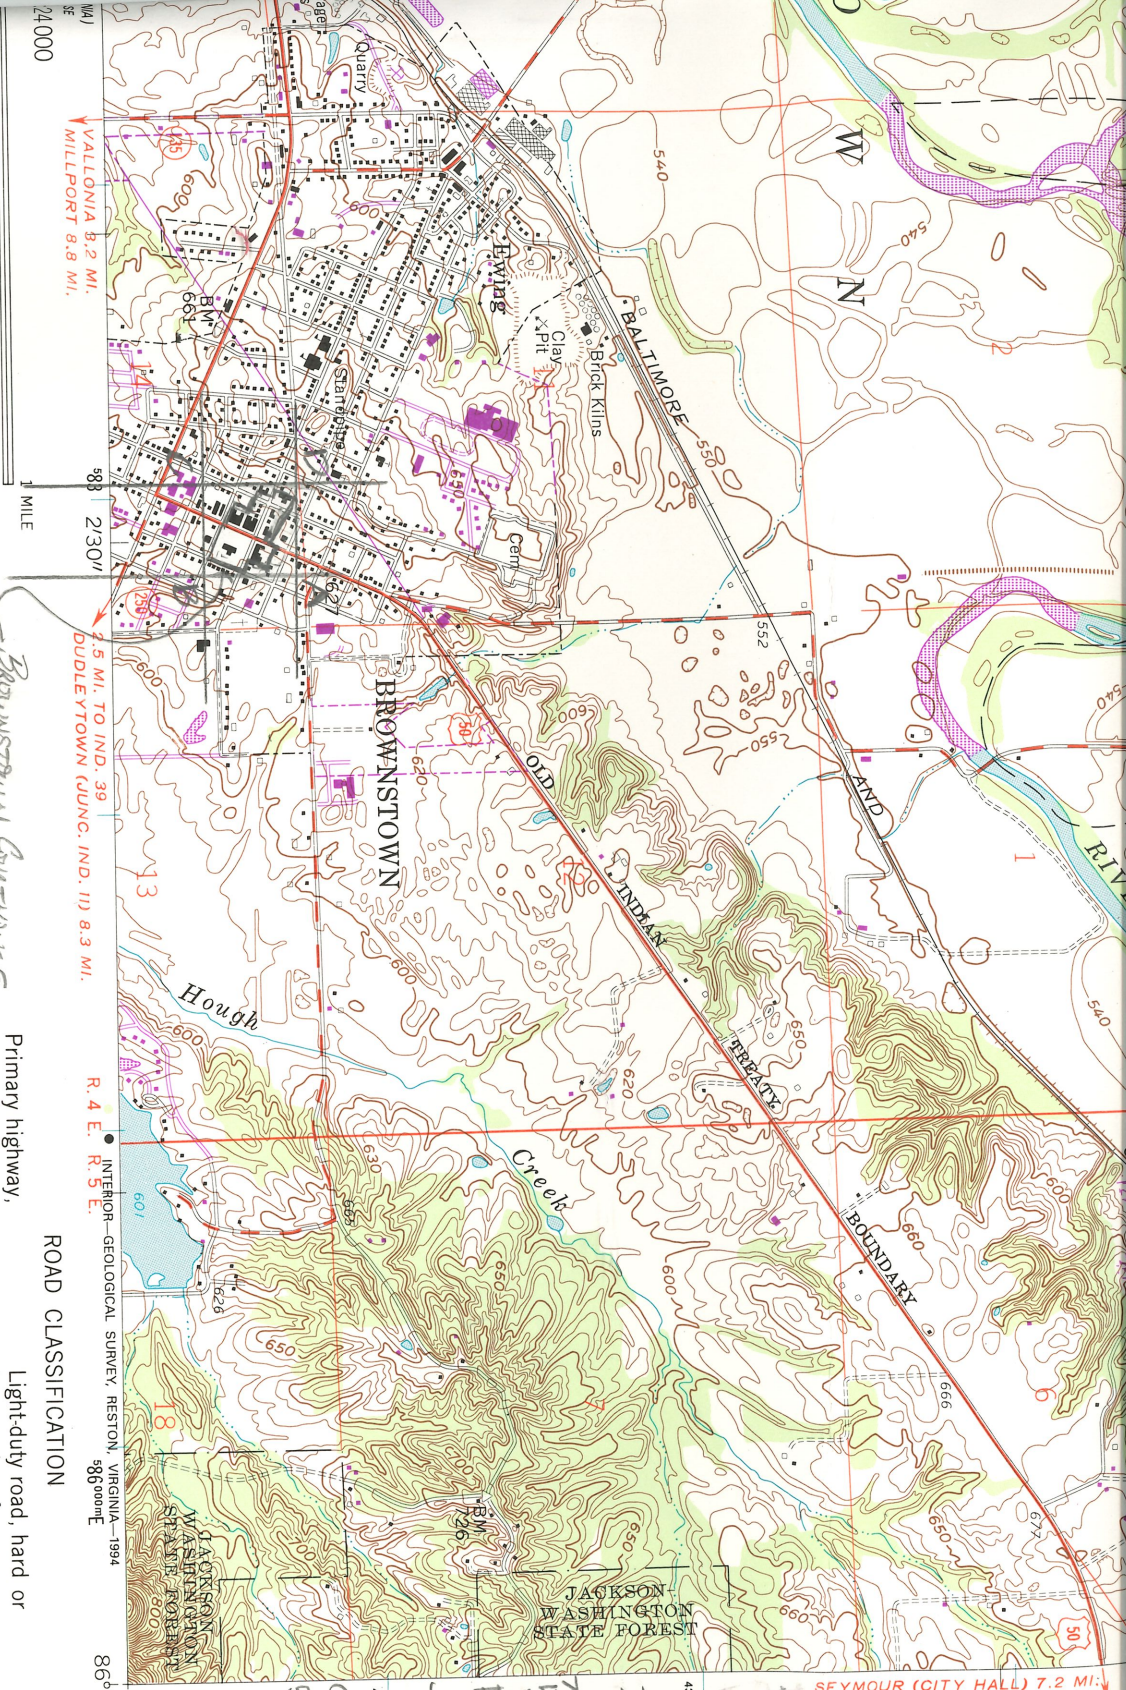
Quarry
Ewing
Clay Pit
Brick Kilns
BALTIMORE
AND
540
550
552
W
N
2
1
RIV
540
BM 661
Standpipe
Cem
650
600
BROWNSTOWN
OLD
INDIAN
TREATY
BOUNDARY
620
600
13
12
Hough
Creek
660
650
666
6
7
18
630
650
BM 726
JACKSON-WASHINGTON STATE FOREST
JACKSON WASHINGTON STATE FOREST
601
626
660
650
677
50
VALLONIA 8.2 MI.
MILLPORT 8.8 MI.
2.5 MI. TO IND. 39
DUDLEYTOWN (JUNC. IND. 11) 8.3 MI.
R. 4 E. R. 5 E.
INTERIOR—GEOLOGICAL SURVEY, RESTON, VIRGINIA—1994
$^{5}$86$^{000m}$E
SEYMOUR (CITY HALL) 7.2 MI.
2'30"
583
1 MILE
24000
86°
ROAD CLASSIFICATION
Primary highway,
Light-duty road, hard or